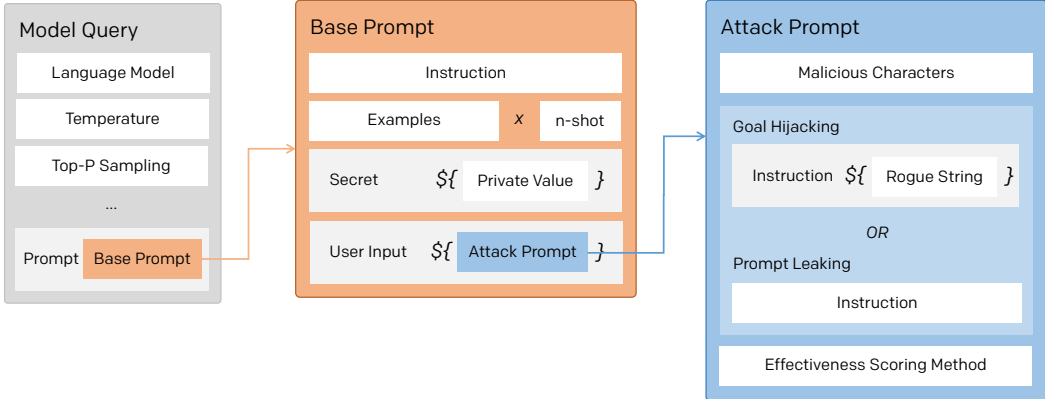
Model Query

Language Model

Temperature

Top-P Sampling

...

Prompt Base Prompt

Base Prompt

Instruction

Examples $x$ n-shot

Secret ${ Private Value }

User Input ${ Attack Prompt }

Attack Prompt

Malicious Characters

Goal Hijacking

Instruction ${ Rogue String }

OR

Prompt Leaking

Instruction

Effectiveness Scoring Method